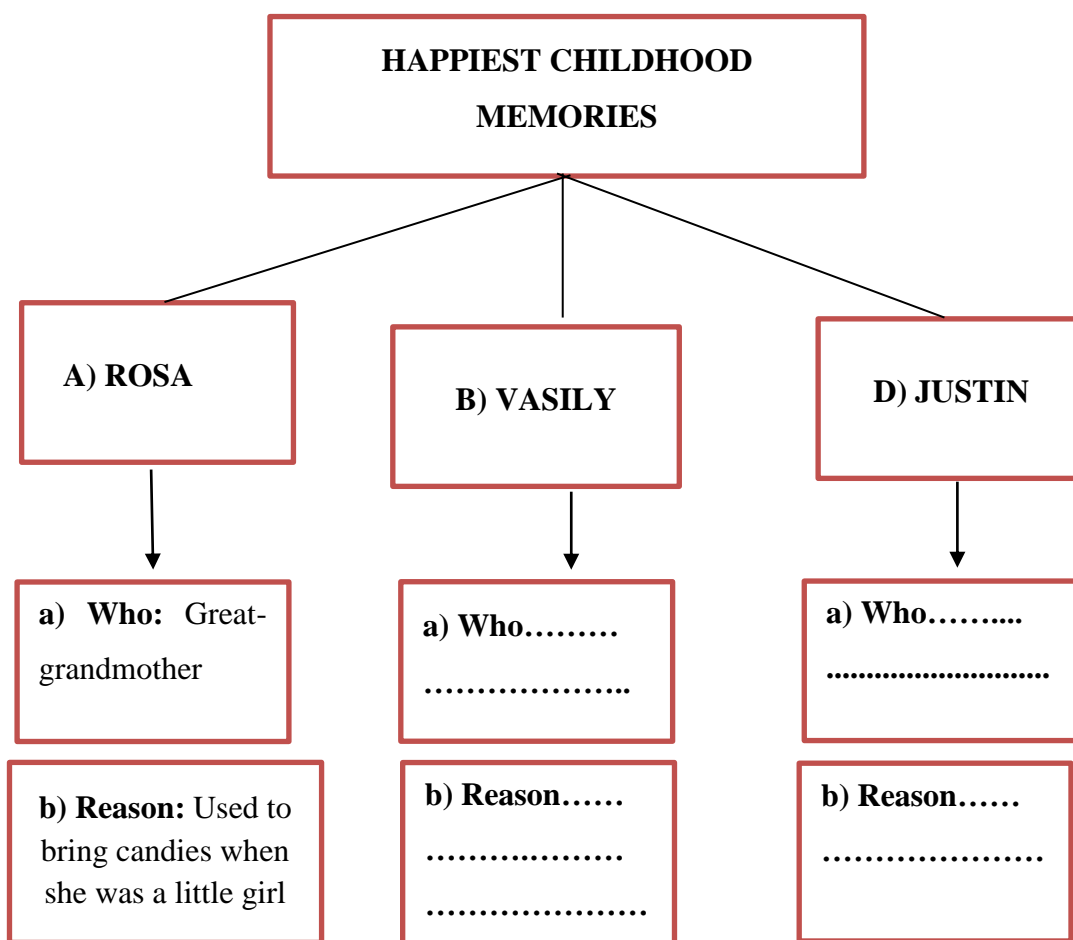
HAPPIEST CHILDHOOD MEMORIES

A) ROSA

B) VASILY

D) JUSTIN

a) Who: Great-grandmother

a) Who………
………………..

a) Who……...
...........................

b) Reason: Used to bring candies when she was a little girl

b) Reason……
………..………
…………………

b) Reason……
…………………